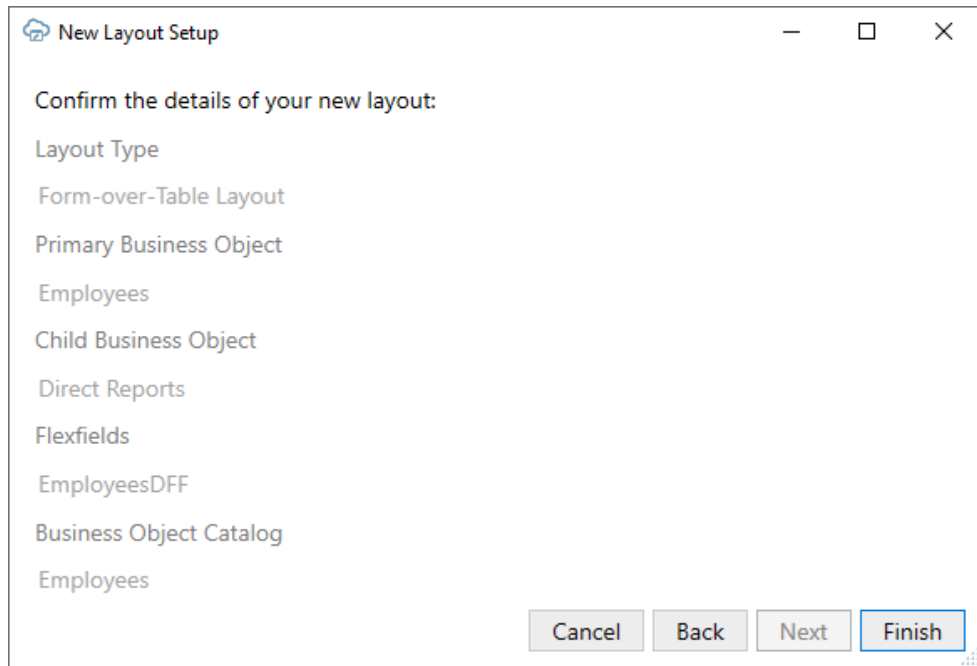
New Layout Setup

Confirm the details of your new layout:

Layout Type

Form-over-Table Layout

Primary Business Object

Employees

Child Business Object

Direct Reports

Flexfields

EmployeesDFF

Business Object Catalog

Employees

Cancel Back Next Finish